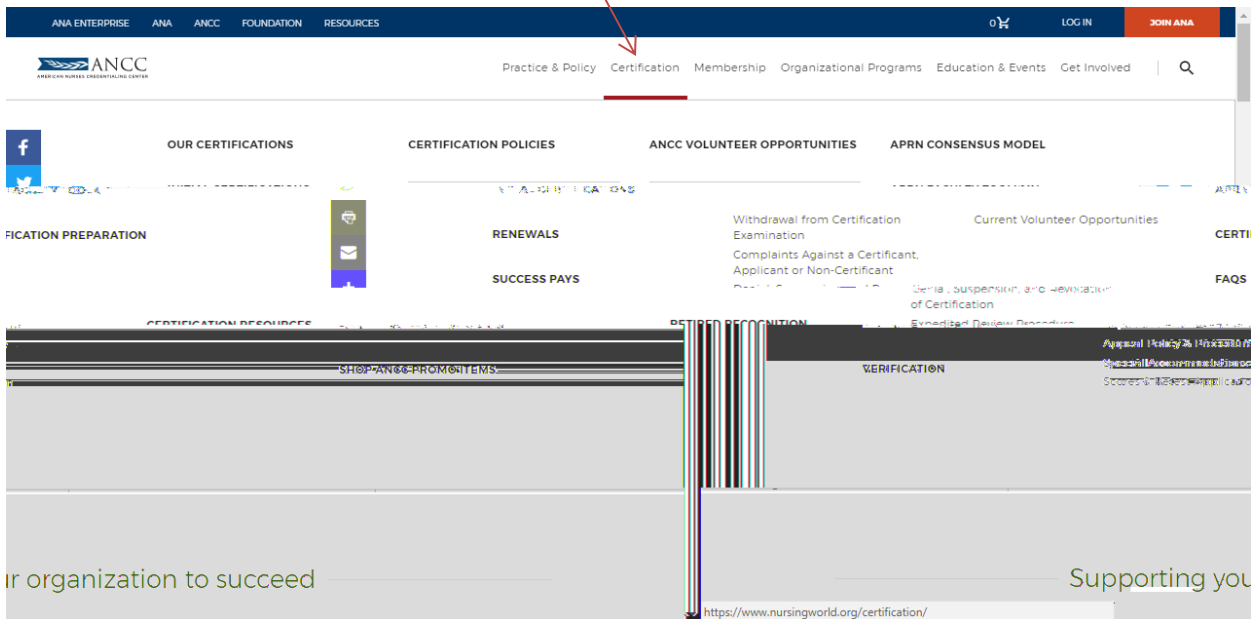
ANA ENTERPRISE ANA ANCC FOUNDATION RESOURCES 0 LOG IN JOIN ANA

ANCC
AMERICAN NURSES CREDENTIALING CENTER

Practice & Policy Certification Membership Organizational Programs Education & Events Get Involved

OUR CERTIFICATIONS

CERTIFICATION POLICIES

ANCC VOLUNTEER OPPORTUNITIES

APRN CONSENSUS MODEL

FICATION PREPARATION

RENEWALS

Withdrawal from Certification Examination

Current Volunteer Opportunities

CERTI

Complaints Against a Certificant, Applicant or Non-Certificant

SUCCESS PAYS

FAQS

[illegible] Denial, Suspension, and Revocation of Certification

CERTIFICATION RESOURCES

RETIRED RECOGNITION

Expedited Review Procedure

SHOP ANCC PROMO ITEMS

VERIFICATION

Appeal Policy & Process

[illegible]

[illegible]

r organization to succeed

Supporting you

https://www.nursingworld.org/certification/